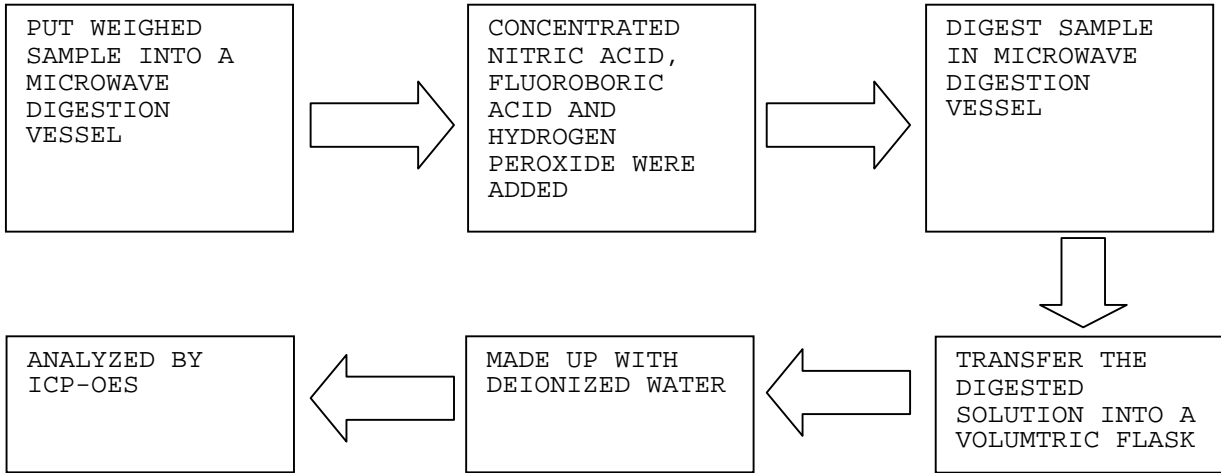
PUT WEIGHED SAMPLE INTO A MICROWAVE DIGESTION VESSEL

CONCENTRATED NITRIC ACID, FLUOROBORIC ACID AND HYDROGEN PEROXIDE WERE ADDED

DIGEST SAMPLE IN MICROWAVE DIGESTION VESSEL

TRANSFER THE DIGESTED SOLUTION INTO A VOLUMTRIC FLASK

MADE UP WITH DEIONIZED WATER

ANALYZED BY ICP-OES